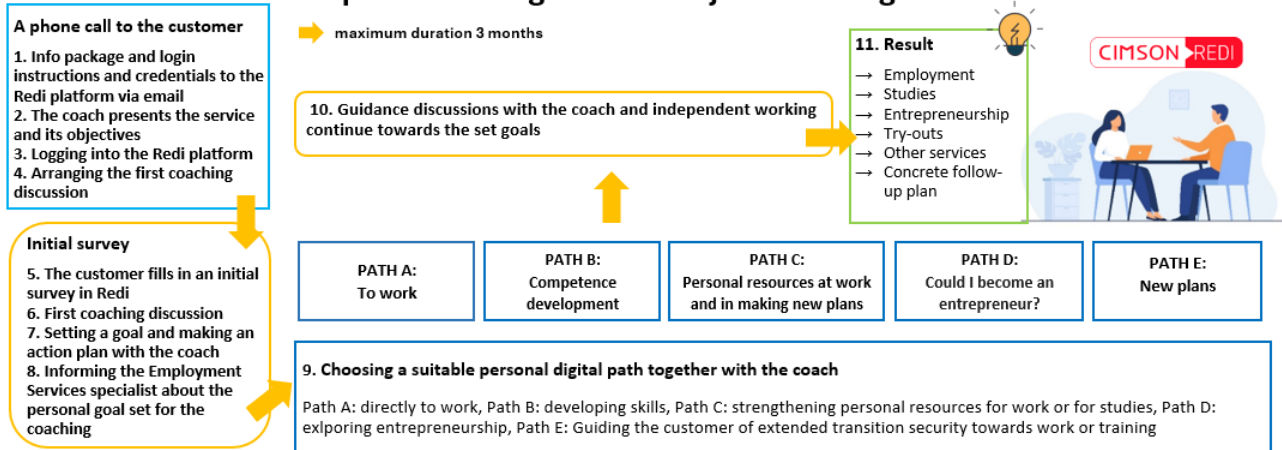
A phone call to the customer

1. Info package and login instructions and credentials to the Redi platform via email
2. The coach presents the service and its objectives
3. Logging into the Redi platform
4. Arranging the first coaching discussion

maximum duration 3 months

10. Guidance discussions with the coach and independent working continue towards the set goals

11. Result
→ Employment
→ Studies
→ Entrepreneurship
→ Try-outs
→ Other services
→ Concrete follow-up plan

CIMSON REDI

Initial survey

5. The customer fills in an initial survey in Redi
6. First coaching discussion
7. Setting a goal and making an action plan with the coach
8. Informing the Employment Services specialist about the personal goal set for the coaching

PATH A:
To work

PATH B:
Competence development

PATH C:
Personal resources at work and in making new plans

PATH D:
Could I become an entrepreneur?

PATH E:
New plans

9. Choosing a suitable personal digital path together with the coach

Path A: directly to work, Path B: developing skills, Path C: strengthening personal resources for work or for studies, Path D: exlporing entrepreneurship, Path E: Guiding the customer of extended transition security towards work or training